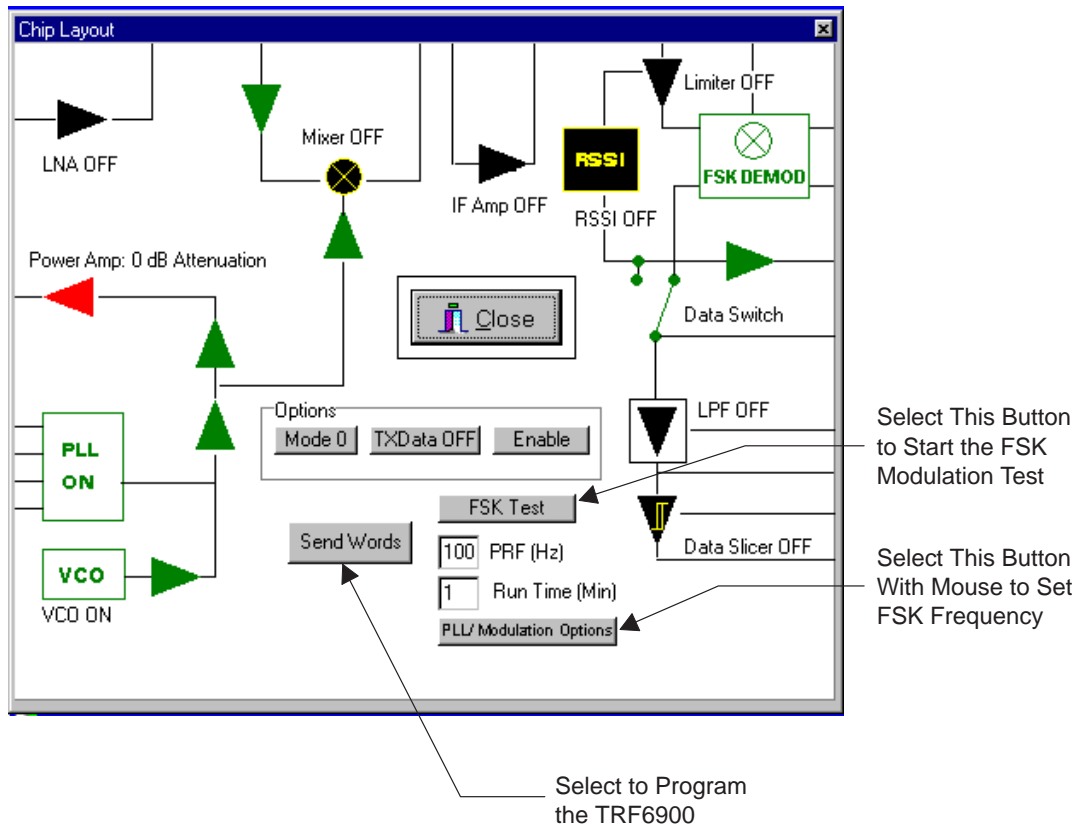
Chip Layout

LNA OFF

Mixer OFF

IF Amp OFF

RSSI

RSSI OFF

Limiter OFF

FSK DEMOD

Power Amp: 0 dB Attenuation

Close

Data Switch

Options

Mode 0

TXData OFF

Enable

PLL
ON

LPF OFF

FSK Test

Data Slicer OFF

Send Words

100 PRF (Hz)

1 Run Time (Min)

PLL/ Modulation Options

VCO

VCO ON

Select This Button to Start the FSK Modulation Test

Select This Button With Mouse to Set FSK Frequency

Select to Program the TRF6900